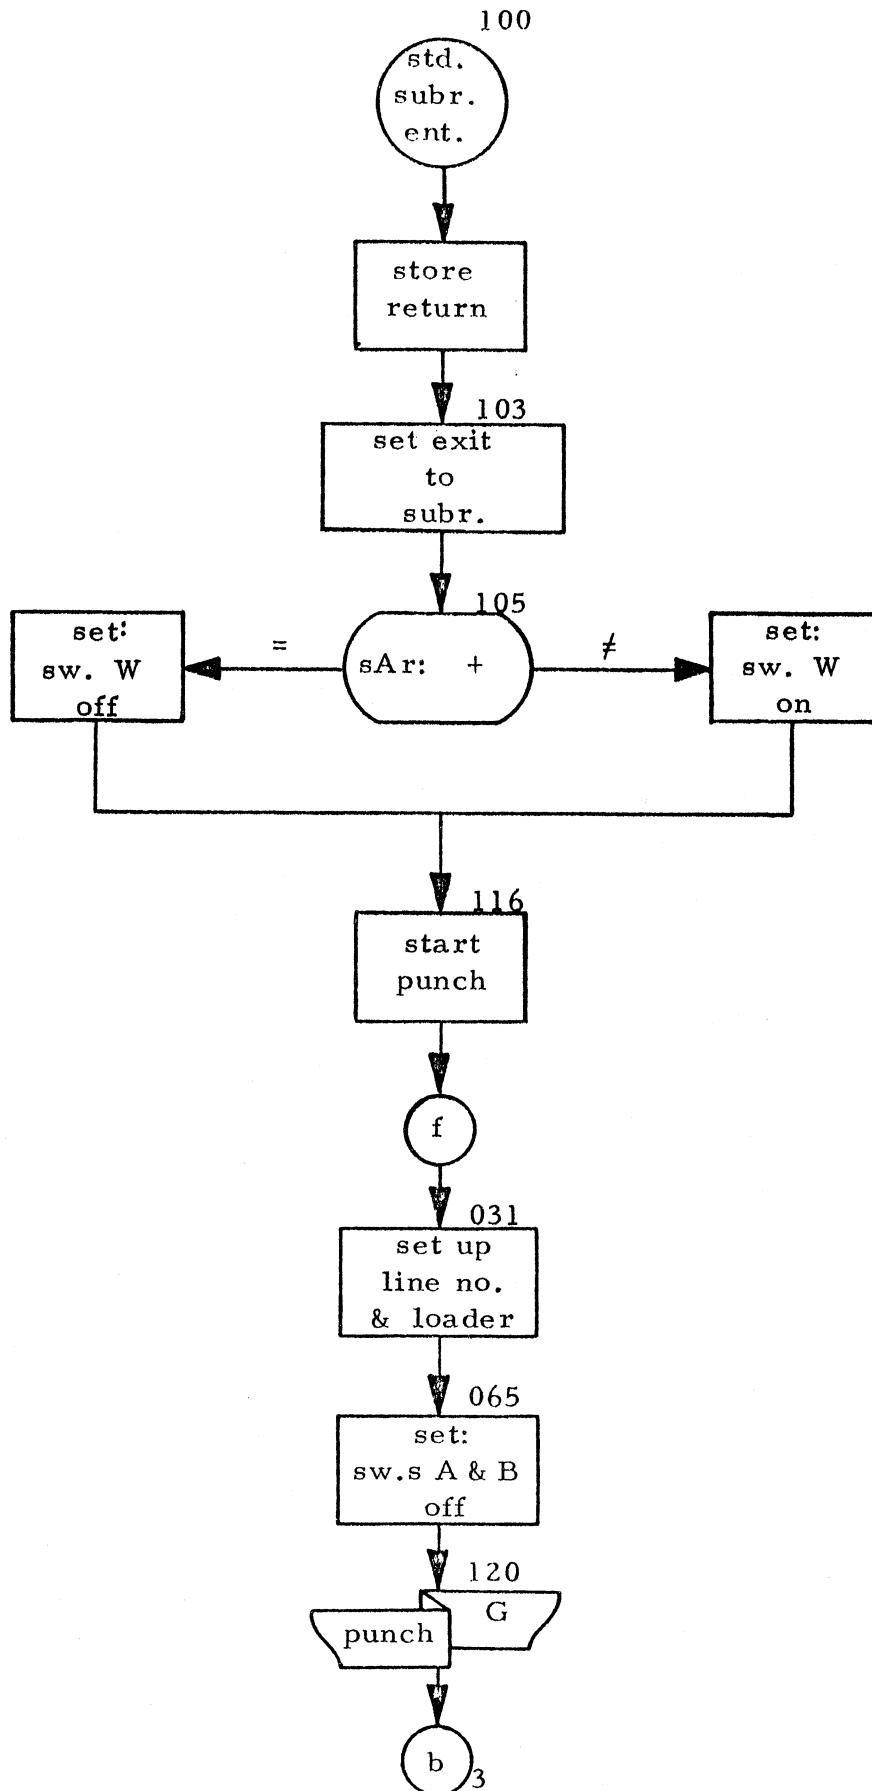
100

std. subr. ent.

store return

103

set exit to subr.

105

set: sw. W off

=

sAr: +

≠

set: sw. W on

116

start punch

f

031

set up line no. & loader

065

set: sw.s A & B off

120

G

punch

b

3